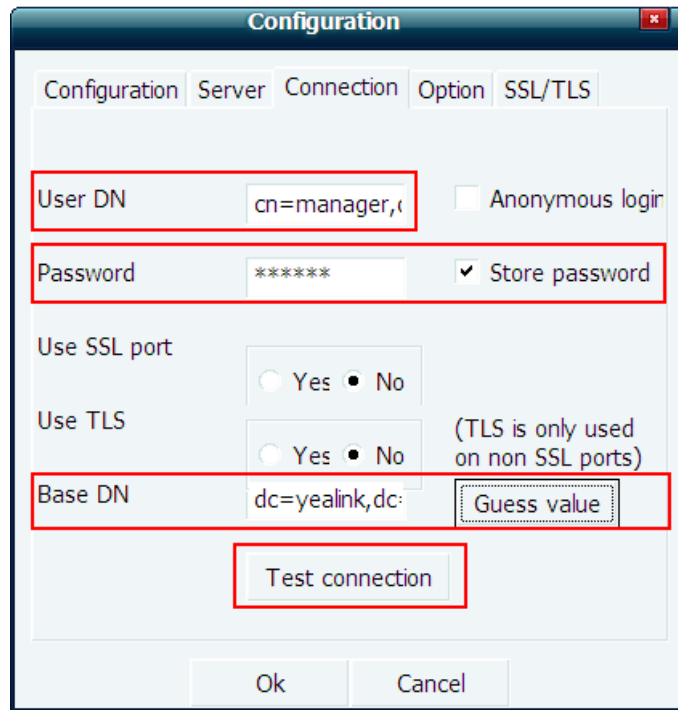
Configuration

Configuration Server Connection Option SSL/TLS

User DN cn=manager,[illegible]
Anonymous login

Password ******
Store password

Use SSL port
Yes No

Use TLS
Yes No
(TLS is only used on non SSL ports)

Base DN dc=yealink,dc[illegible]
Guess value

Test connection

Ok Cancel